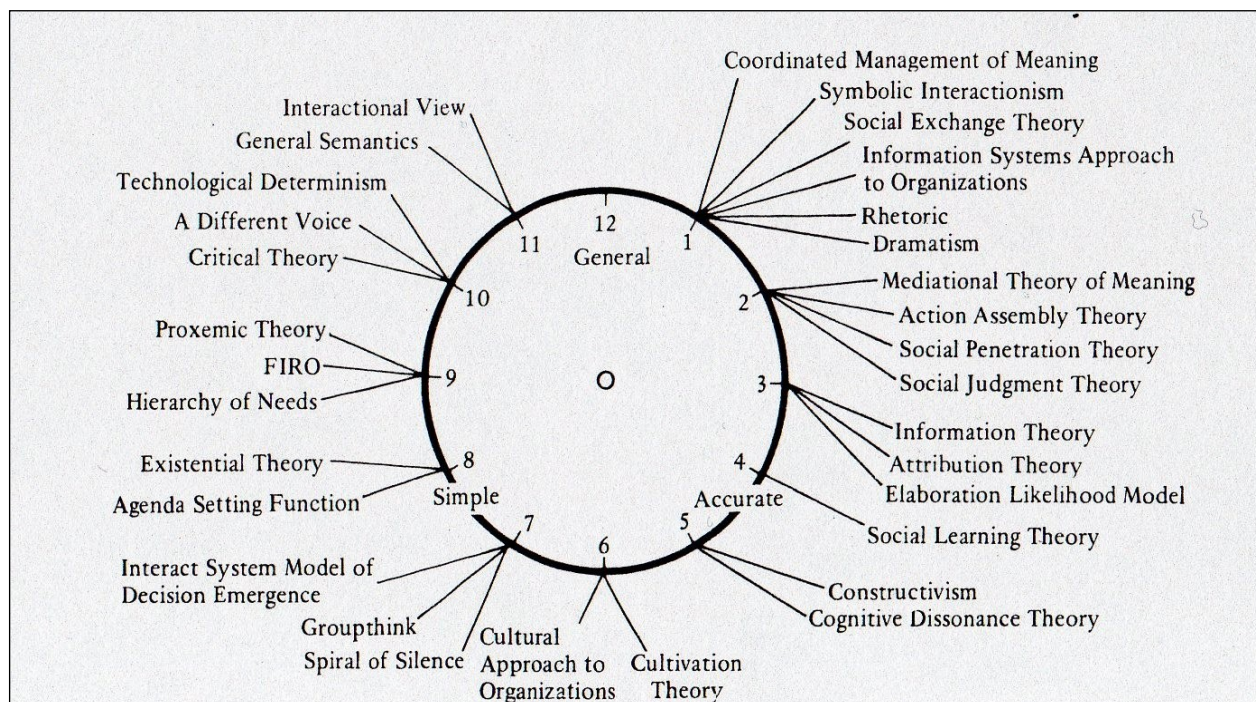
Coordinated Management of Meaning
Symbolic Interactionism
Social Exchange Theory
Information Systems Approach to Organizations
Rhetoric
Dramatism

Interactional View
General Semantics
Technological Determinism
A Different Voice
Critical Theory

12
General
1
11
10
2
9
O
3
8
4
Simple
Accurate
7
6
5

Mediational Theory of Meaning
Action Assembly Theory
Social Penetration Theory
Social Judgment Theory

Proxemic Theory
FIRO
Hierarchy of Needs

Information Theory
Attribution Theory
Elaboration Likelihood Model

Existential Theory
Agenda Setting Function

Social Learning Theory

Interact System Model of Decision Emergence
Groupthink
Spiral of Silence
Cultural Approach to Organizations
Cultivation Theory
Constructivism
Cognitive Dissonance Theory